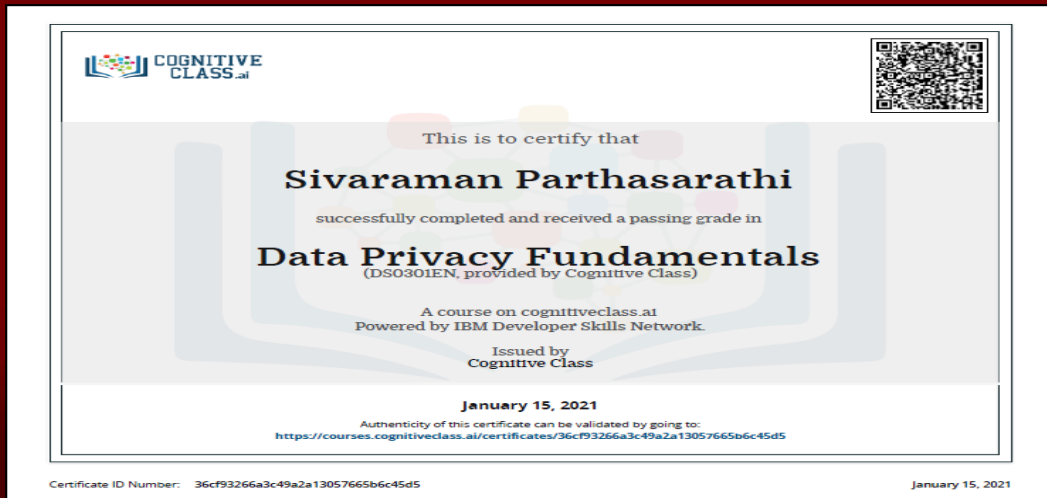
COGNITIVE CLASS.ai

This is to certify that

Sivaraman Parthasarathi

successfully completed and received a passing grade in

Data Privacy Fundamentals
(DS0301EN, provided by Cognitive Class)

A course on cognitiveclass.ai
Powered by IBM Developer Skills Network.

Issued by
Cognitive Class

January 15, 2021

Authenticity of this certificate can be validated by going to:
https://courses.cognitiveclass.ai/certificates/36cf93266a3c49a2a13057665b6c45d5

Certificate ID Number: 36cf93266a3c49a2a13057665b6c45d5

January 15, 2021